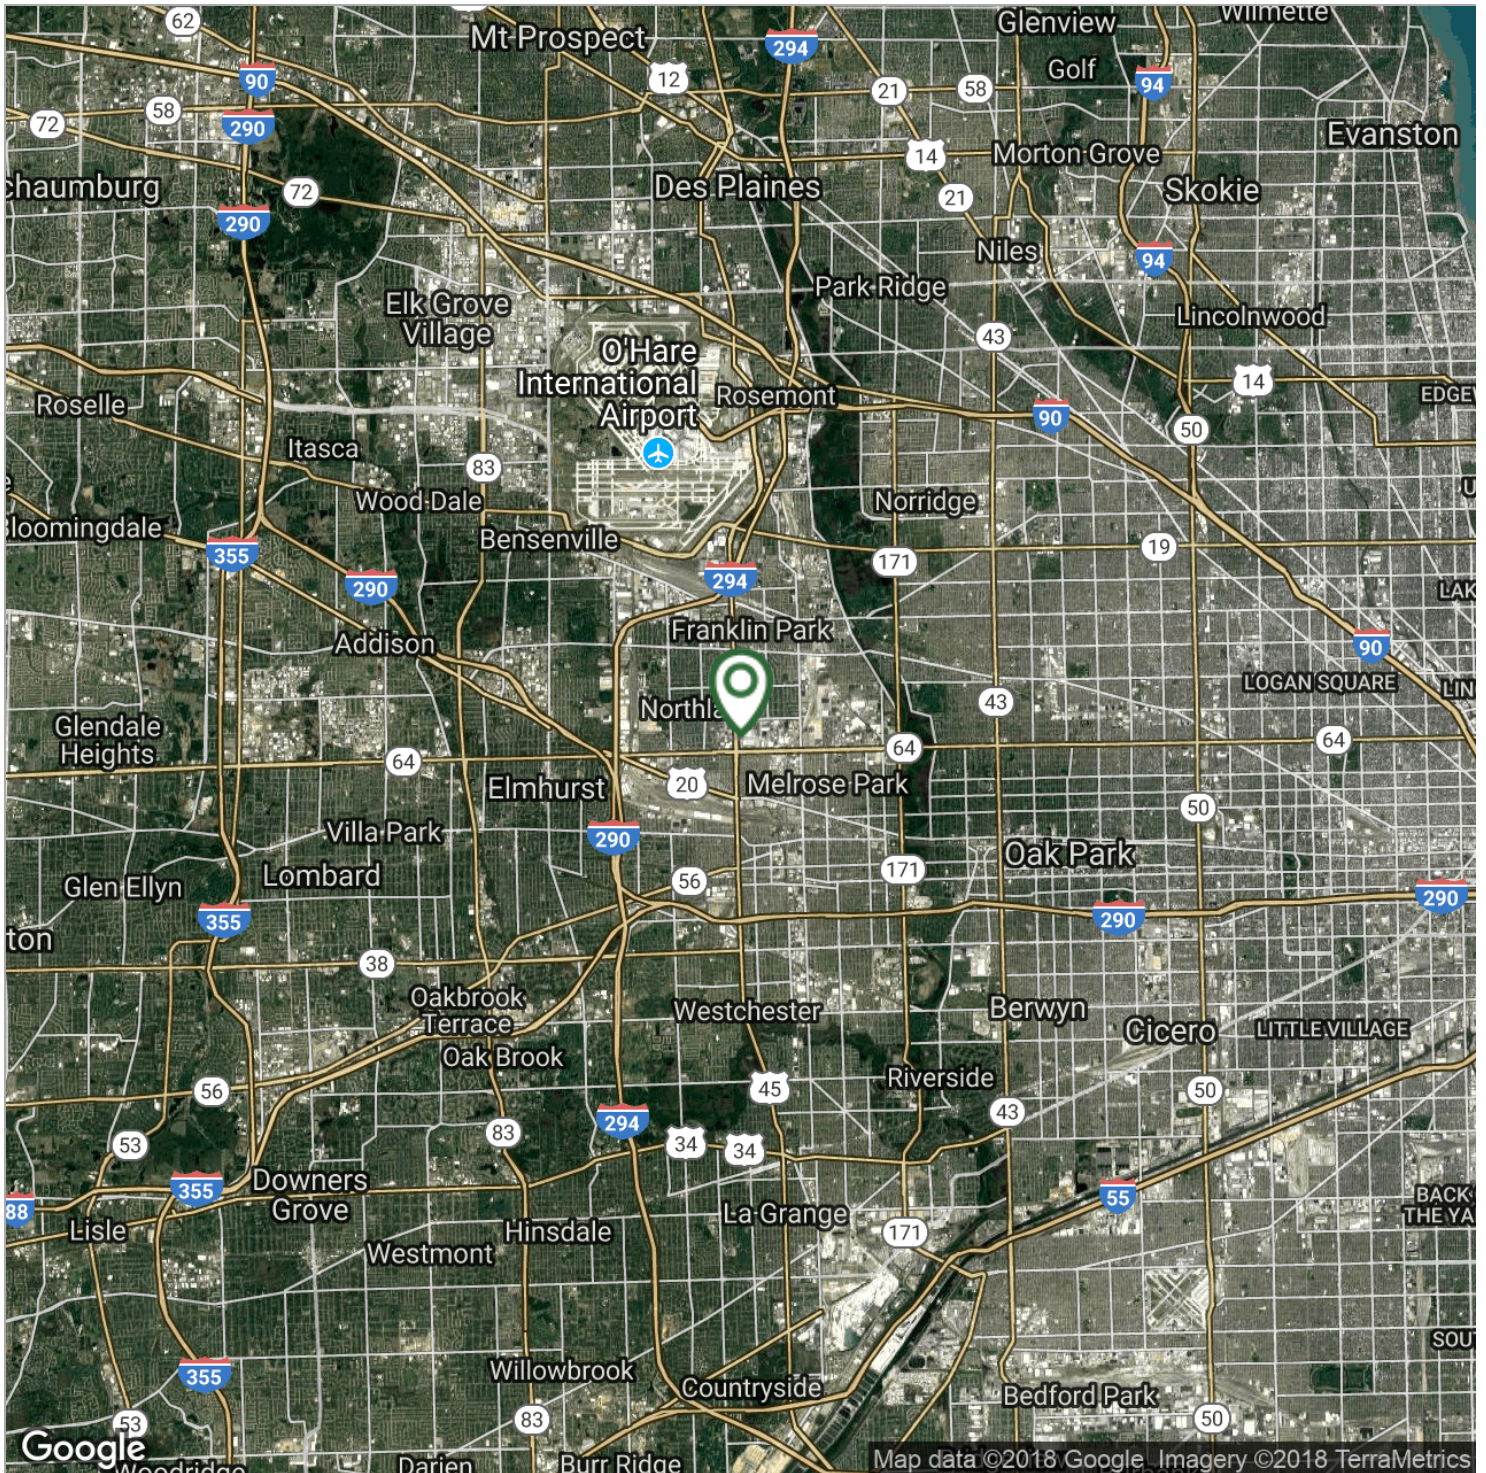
62
Mt Prospect
294
Glenview
Wilmette
90
12
Golf
72
58
290
21
58
94
Evanston
chaumburg
72
Des Plaines
14
Morton Grove
Skokie
290
21
Niles
94
Elk Grove Village
Park Ridge
Lincolnwood
O'Hare International Airport
43
14
Roselle
Rosemont
90
EDGEW
50
Itasca
83
Wood Dale
Norridge
Bloomingdale
Bensenville
171
19
355
294
290
Franklin Park
LAK
Addison
90
LOGAN SQUARE
LIN
Northla
43
Glendale Heights
64
64
64
Elmhurst
20
Melrose Park
50
Villa Park
290
171
Oak Park
Glen Ellyn
Lombard
56
355
290
290
ton
38
Oakbrook Terrace
Westchester
Berwyn
Cicero
LITTLE VILLAGE
Oak Brook
Riverside
56
45
43
50
53
294
83
34
34
88
355
Downers Grove
55
BACK THE YA
Lisle
La Grange
171
Westmont
Hinsdale
SOU
355
Willowbrook
Countryside
53
83
Bedford Park
50
Google
Woodridge
Darien
Burr Ridge
Map data ©2018 Google Imagery ©2018 TerraMetrics